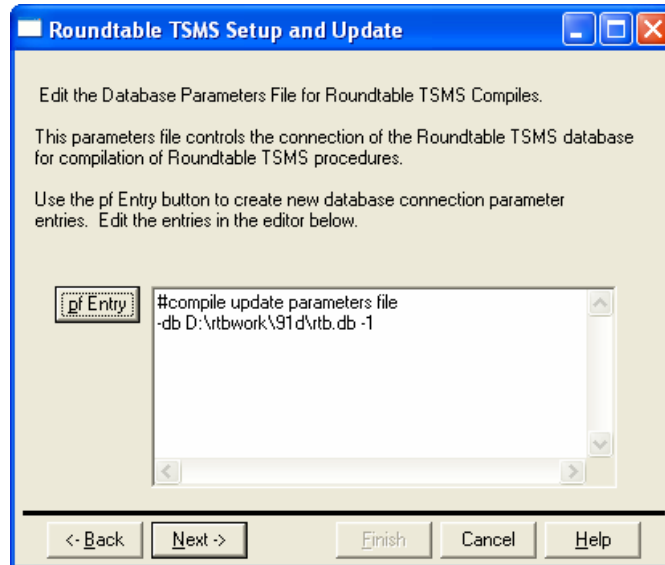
Roundtable TSMS Setup and Update

Edit the Database Parameters File for Roundtable TSMS Compiles.

This parameters file controls the connection of the Roundtable TSMS database for compilation of Roundtable TSMS procedures.

Use the pf Entry button to create new database connection parameter entries. Edit the entries in the editor below.

pf Entry

#compile update parameters file
-db D:\rtbwork\91d\rtb.db -1

<- Back
Next ->
Finish
Cancel
Help